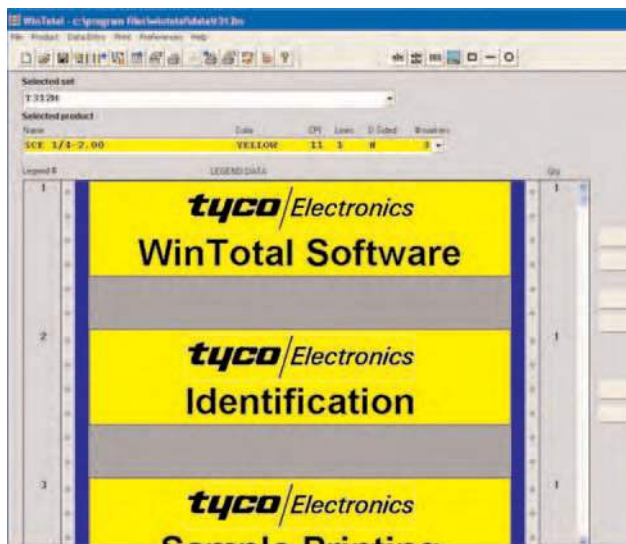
WinTotal - c:\program files\wintotal\data\t31.lbs

File Product DataEntry Print Preferences Help

Selected set

T3120

Selected product

Name

SCE 1/4-2.00

Color

YELLOW

CPI

11

Lines

1

D-Sided

N

Rotation

3

Legend #

LEGEND DATA

Qty

1

1

tyco Electronics

WinTotal Software

2

1

tyco Electronics

Identification

3

1

tyco Electronics

Sample Printing